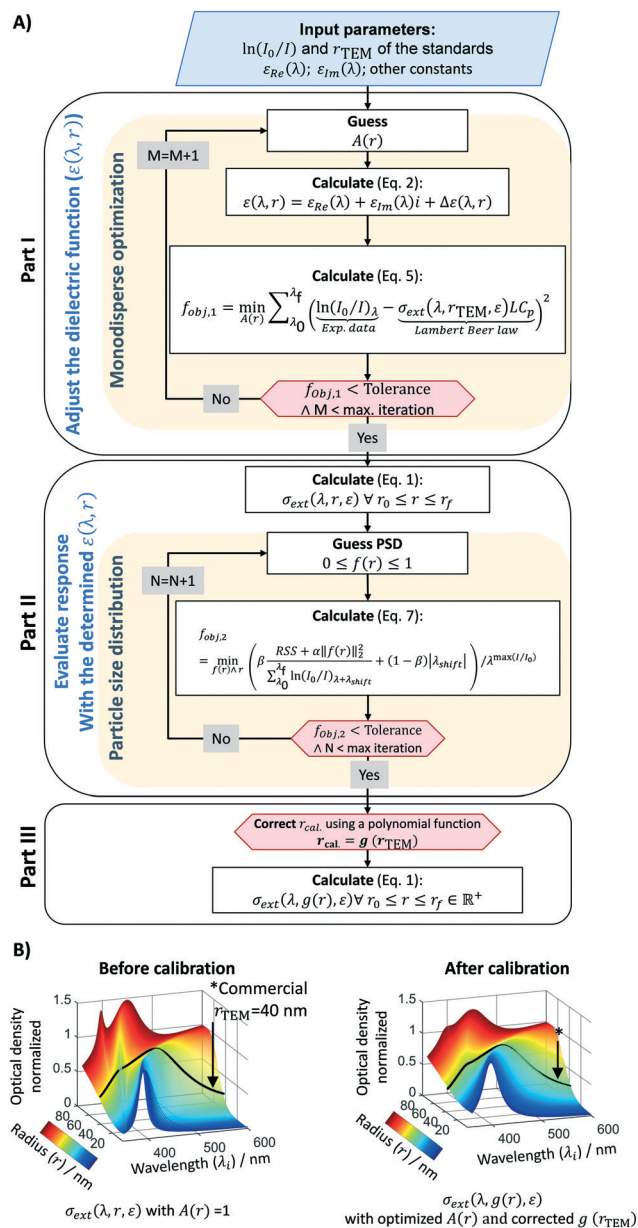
A)

**Input parameters:**
$\ln(I_0/I)$ and $r_{\text{TEM}}$ of the standards
$\varepsilon_{Re}(\lambda)$; $\varepsilon_{Im}(\lambda)$; other constants

Part I

Adjust the dielectric function ($\varepsilon(\lambda, r)$)

Monodisperse optimization

M=M+1

**Guess**
$A(r)$

**Calculate** (Eq. 2):
$\varepsilon(\lambda, r) = \varepsilon_{Re}(\lambda) + \varepsilon_{Im}(\lambda)i + \Delta\varepsilon(\lambda, r)$

**Calculate** (Eq. 5):
$f_{obj,1} = \min_{A(r)} \sum_{\lambda_0}^{\lambda_f} \left( \underbrace{\ln(I_0/I)_\lambda}_{Exp.\ data} - \underbrace{\sigma_{ext}(\lambda, r_{\text{TEM}}, \varepsilon) L C_p}_{Lambert\ Beer\ law} \right)^2$

No

$f_{Obj,1}$ < Tolerance
$\wedge$ M < max. iteration

Yes

Part II

Evaluate response With the determined $\varepsilon(\lambda, r)$

Particle size distribution

**Calculate** (Eq. 1):
$\sigma_{ext}(\lambda, r, \varepsilon) \; \forall \; r_0 \le r \le r_f$

N=N+1

**Guess PSD**
$0 \le f(r) \le 1$

**Calculate** (Eq. 7):
$f_{obj,2} = \min_{f(r) \wedge r} \left( \beta \frac{RSS + \alpha \|f(r)\|_2^2}{\sum_{\lambda_0}^{\lambda_f} \ln(I_0/I)_{\lambda + \lambda_{shift}}} + (1-\beta)|\lambda_{shift}| \right) / \lambda^{\max(I/I_0)}$

No

$f_{Obj,2}$ < Tolerance
$\wedge$ N < max iteration

Yes

Part III

**Correct** $r_{cal.}$ using a polynomial function
$\boldsymbol{r_{\text{cal.}} = g\,(r_{\text{TEM}})}$

**Calculate** (Eq. 1):
$\sigma_{ext}(\lambda, g(r), \varepsilon) \forall \; r_0 \le r \le r_f \in \mathbb{R}^+$

B)

**Before calibration**

*Commercial $r_{\text{TEM}}$=40 nm

Optical density normalized
1.5
1
0.5
0
Radius ($r$) / nm
80
60
40
20
400
500
600
Wavelength ($\lambda_i$) / nm

$\sigma_{ext}(\lambda, r, \varepsilon)$ with $A(r)$ =1

**After calibration**

*

Optical density normalized
1.5
1
0.5
0
Radius ($r$) / nm
80
60
40
20
400
500
600
Wavelength ($\lambda_i$) / nm

$\sigma_{ext}(\lambda, g(r), \varepsilon)$
with optimized $A(r)$ and corrected $g$ ($r_{\text{TEM}}$)